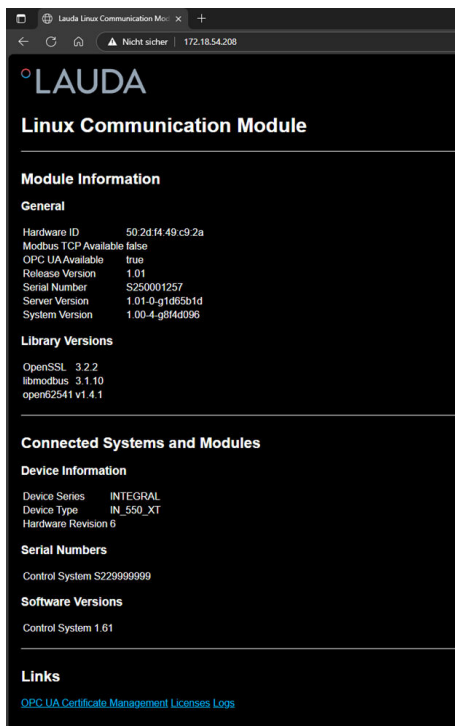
Lauda Linux Communication Mod ×  +

Nicht sicher | 172.18.54.208

°LAUDA

Linux Communication Module

Module Information

General

| | |
|---|---|
| Hardware ID | 50:2d:f4:49:c9:2a |
| Modbus TCP Available | false |
| OPC UA Available | true |
| Release Version | 1.01 |
| Serial Number | S250001257 |
| Server Version | 1.01-0-g1d65b1d |
| System Version | 1.00-4-g8f4d096 |

Library Versions

| | |
|---|---|
| OpenSSL | 3.2.2 |
| libmodbus | 3.1.10 |
| open62541 | v1.4.1 |

Connected Systems and Modules

Device Information

| | |
|---|---|
| Device Series | INTEGRAL |
| Device Type | IN_550_XT |
| Hardware Revision | 6 |

Serial Numbers

Control System S229999999

Software Versions

Control System 1.61

Links

OPC UA Certificate Management Licenses Logs